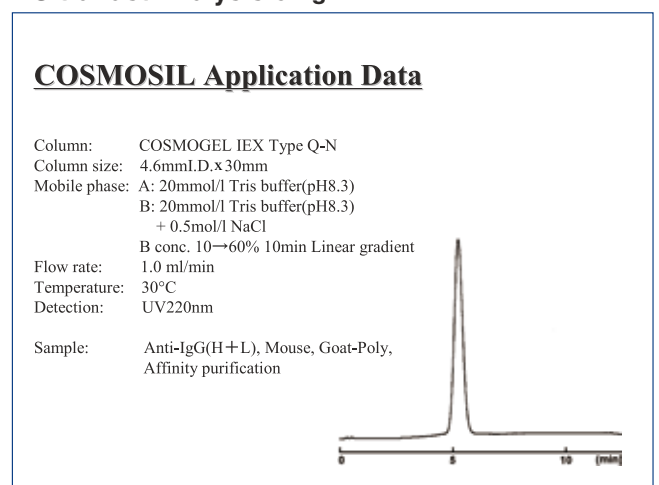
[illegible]

COSMOSIL Application Data

Column: COSMOGEL IEX Type Q-N
Column size: 4.6mmI.D.x30mm
Mobile phase: A: 20mmol/l Tris buffer(pH8.3)
B: 20mmol/l Tris buffer(pH8.3)
+ 0.5mol/l NaCl
B conc. 10→60% 10min Linear gradient
Flow rate: 1.0 ml/min
Temperature: 30°C
Detection: UV220nm

Sample: Anti-IgG(H+L), Mouse, Goat-Poly, Affinity purification

0 5 10 (min)